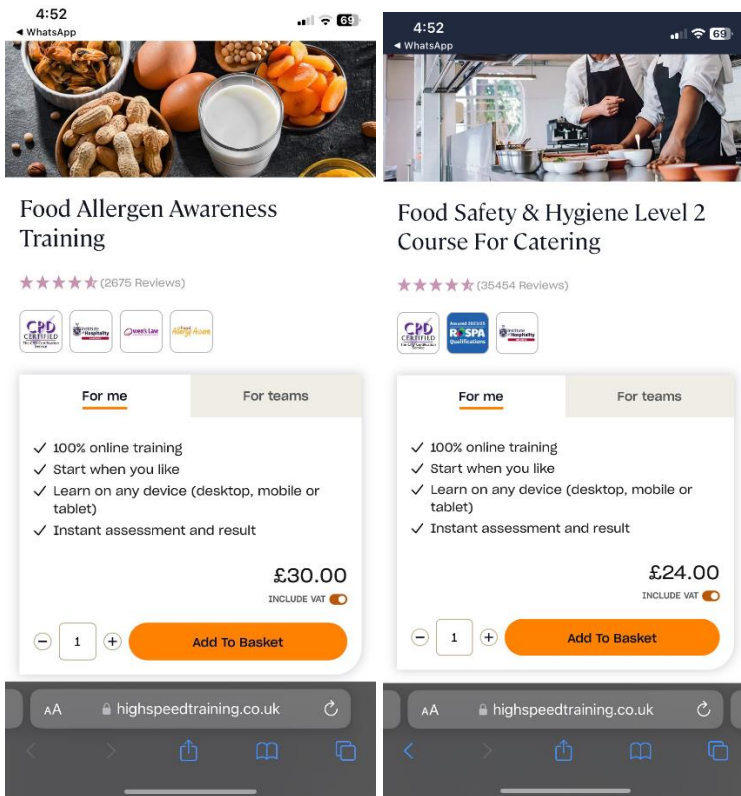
4:52
◀ WhatsApp
69

Food Allergen Awareness Training

(2675 Reviews)

CPD CERTIFIED
Institute of Hospitality
Owen's Law
Allergy Aware

For me
For teams

✓ 100% online training
✓ Start when you like
✓ Learn on any device (desktop, mobile or tablet)
✓ Instant assessment and result

£30.00
INCLUDE VAT

− 1 +
Add To Basket

AA highspeedtraining.co.uk

4:52
◀ WhatsApp
69

Food Safety & Hygiene Level 2 Course For Catering

(35454 Reviews)

CPD CERTIFIED
Assured RoSPA Qualifications
Institute of Hospitality

For me
For teams

✓ 100% online training
✓ Start when you like
✓ Learn on any device (desktop, mobile or tablet)
✓ Instant assessment and result

£24.00
INCLUDE VAT

− 1 +
Add To Basket

AA highspeedtraining.co.uk